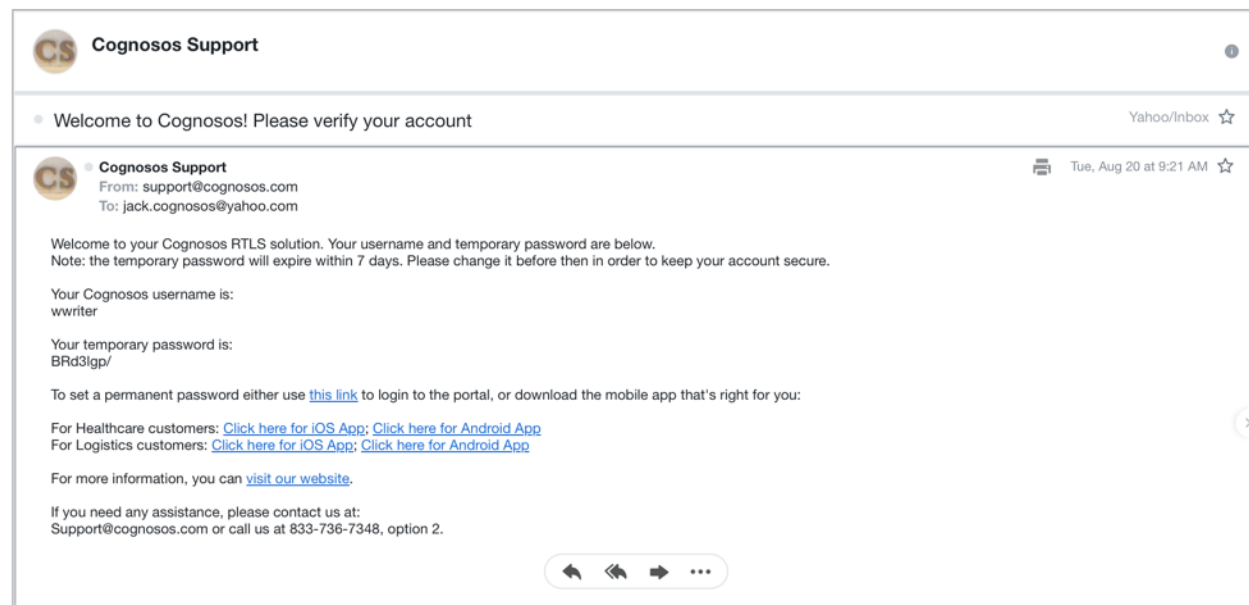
CS Cognosos Support

Welcome to Cognosos! Please verify your account

Yahoo/Inbox

CS Cognosos Support
From: support@cognosos.com
To: jack.cognosos@yahoo.com

Tue, Aug 20 at 9:21 AM

Welcome to your Cognosos RTLS solution. Your username and temporary password are below.
Note: the temporary password will expire within 7 days. Please change it before then in order to keep your account secure.

Your Cognosos username is:
wwriter

Your temporary password is:
BRd3lgp/

To set a permanent password either use this link to login to the portal, or download the mobile app that's right for you:

For Healthcare customers: Click here for iOS App; Click here for Android App
For Logistics customers: Click here for iOS App; Click here for Android App

For more information, you can visit our website.

If you need any assistance, please contact us at:
Support@cognosos.com or call us at 833-736-7348, option 2.

...